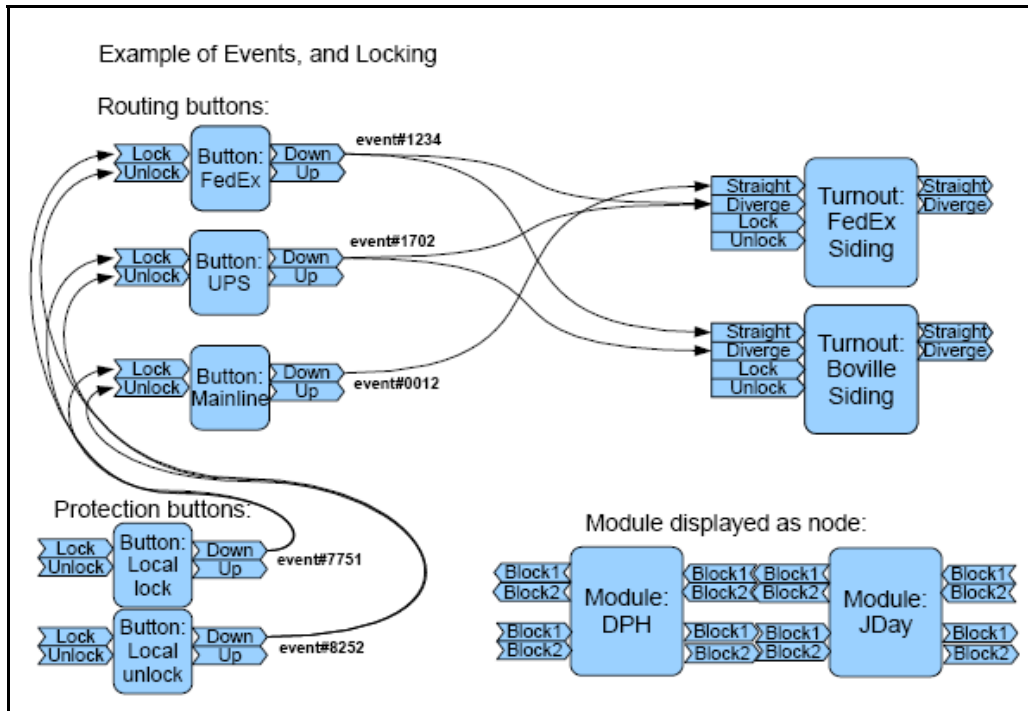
Example of Events, and Locking

Routing buttons:

Lock
Unlock
Button: FedEx
Down
Up
event#1234

Lock
Unlock
Button: UPS
Down
Up
event#1702

Lock
Unlock
Button: Mainline
Down
Up
event#0012

Straight
Diverge
Lock
Unlock
Turnout: FedEx Siding
Straight
Diverge

Straight
Diverge
Lock
Unlock
Turnout: Boville Siding
Straight
Diverge

Protection buttons:

Lock
Unlock
Button: Local lock
Down
Up
event#7751

Lock
Unlock
Button: Local unlock
Down
Up
event#8252

Module displayed as node:

Block1
Block2
Block1
Block2
Module: DPH
Block1
Block2
Block1
Block2

Block1
Block2
Block1
Block2
Module: JDay
Block1
Block2
Block1
Block2